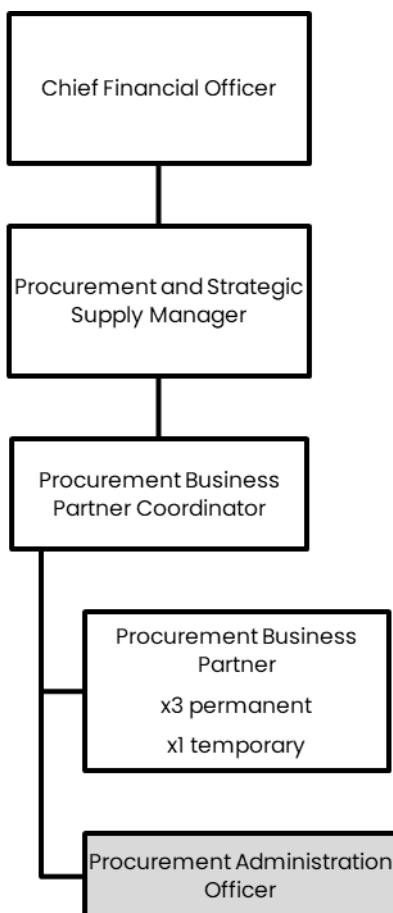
Chief Financial Officer

Procurement and Strategic Supply Manager

Procurement Business Partner Coordinator

Procurement Business Partner

x3 permanent

x1 temporary

Procurement Administration Officer